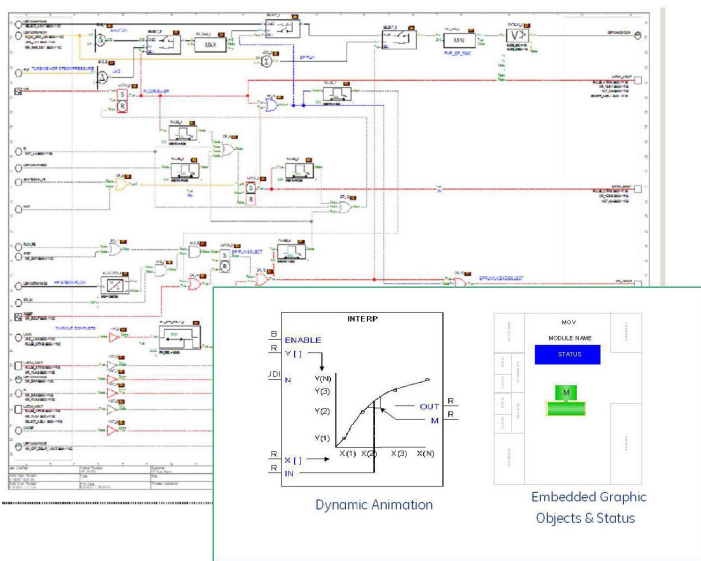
INTERP

B
ENABLE
R
Y [ ]
JDI
N
Y(N)
Y(3)
Y(2)
Y(1)
OUT
M
R
R
R
X [ ]
R
IN
X(1)
X(2)
X(3)
X(N)

Dynamic Animation

MOV
MODULE NAME
STATUS
M

Embedded Graphic Objects & Status

TURBINE-HP STEAM PRESSURE
FLOOR SELECT
HP STEAM FLOW
RUNUP COMPLETE
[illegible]